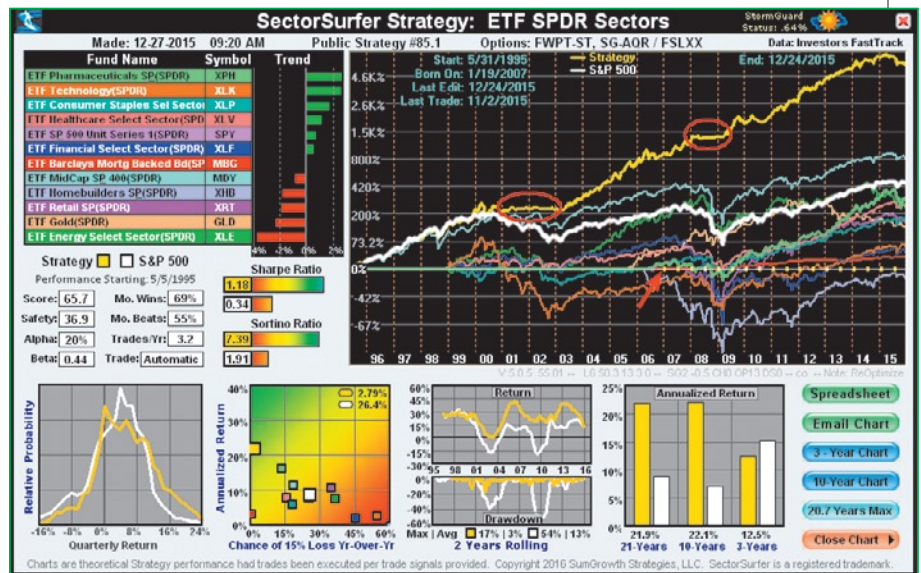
SectorSurfer Strategy: ETF SPDR Sectors

StormGuard Status: .64%

Made: 12-27-2015 09:20 AM Public Strategy #85.1 Options: FWPT-ST, SG-AQR / FSLXX Data: Investors FastTrack

| Fund Name | Symbol | Trend |
|---|---|---|
| ETF Pharmaceuticals SP(SPDR) | XPH | |
| ETF Technology(SPDR) | XLK | |
| ETF Consumer Staples Sel Sector | XLP | |
| ETF Healthcare Select Sector(SPD | XLV | |
| ETF SP 500 Unit Series 1(SPDR) | SPY | |
| ETF Financial Select Sector(SPDR) | XLF | |
| ETF Barclays Mortg Backed Bd(SP | MBG | |
| ETF MidCap SP 400(SPDR) | MDY | |
| ETF Homebuilders SP(SPDR) | XHB | |
| ETF Retail SP(SPDR) | XRT | |
| ETF Gold(SPDR) | GLD | |
| ETF Energy Select Sector(SPDR) | XLE | |

-4% -2% 0% 2%

Start: 5/31/1995
Born On: 1/19/2007
Last Edit: 12/24/2015
Last Trade: 11/2/2015
Strategy
S&P 500
End: 12/24/2015

4.6K% 2.6K% 1.5K% 800% 420% 200% 73.2% 0% -42% -67%

96 97 98 99 00 01 02 03 04 05 06 07 08 09 10 11 12 13 14 15

Strategy S&P 500
Performance Starting: 5/5/1995

| Score: | 65.7 | Mo. Wins: | 69% |
|---|---|---|---|
| Safety: | 36.9 | Mo. Beats: | 55% |
| Alpha: | 20% | Trades/Yr: | 3.2 |
| Beta: | 0.44 | Trade: | Automatic |

Sharpe Ratio
1.18
0.34

Sortino Ratio
7.39
1.91

Relative Probability
-16% -8% 0% 8% 16% 24%
Quarterly Return

Annualized Return
40% 30% 20% 10% 0%
2.79%
26.4%
0% 15% 30% 45% 60%
Chance of 15% Loss Yr-Over-Yr

Return
60% 45% 30% 15% 0% -15% -30%
95 98 01 04 07 10 13 16
Drawdown
Max | Avg 17% | 3% 54% | 13%
2 Years Rolling

Annualized Return
25% 20% 15% 10% 5% 0%
21.9% 21-Years
22.1% 10-Years
12.5% 3-Years

Spreadsheet
Email Chart
3 - Year Chart
10-Year Chart
20.7 Years Max
Close Chart

Charts are theoretical Strategy performance had trades been executed per trade signals provided. Copyright 2016 SumGrowth Strategies, LLC. SectorSurfer is a registered trademark.